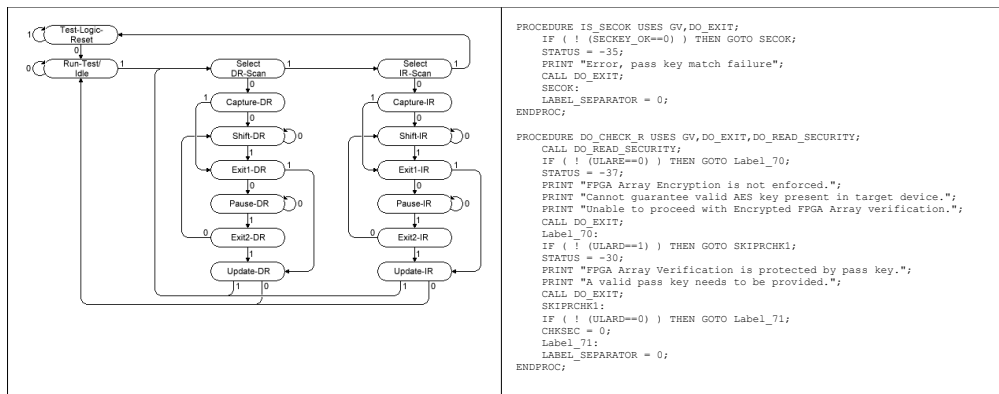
1
Test-Logic-Reset
0
0
Run-Test/Idle
1
Select DR-Scan
1
Select IR-Scan
1
0
0
1
Capture-DR
1
Capture-IR
0
0
Shift-DR
0
Shift-IR
0
1
1
Exit1-DR
1
Exit1-IR
1
0
0
Pause-DR
0
Pause-IR
0
1
1
0
Exit2-DR
0
Exit2-IR
1
1
Update-DR
Update-IR
1
0
1
0

PROCEDURE IS_SECOK USES GV,DO_EXIT;
IF ( ! (SECKEY_OK==0) ) THEN GOTO SECOK;
STATUS = -35;
PRINT "Error, pass key match failure";
CALL DO_EXIT;
SECOK:
LABEL_SEPARATOR = 0;
ENDPROC;

PROCEDURE DO_CHECK_R USES GV,DO_EXIT,DO_READ_SECURITY;
CALL DO_READ_SECURITY;
IF ( ! (ULARE==0) ) THEN GOTO Label_70;
STATUS = -37;
PRINT "FPGA Array Encryption is not enforced.";
PRINT "Cannot guarantee valid AES key present in target device.";
PRINT "Unable to proceed with Encrypted FPGA Array verification.";
CALL DO_EXIT;
Label_70:
IF ( ! (ULARD==1) ) THEN GOTO SKIPRCHK1;
STATUS = -30;
PRINT "FPGA Array Verification is protected by pass key.";
PRINT "A valid pass key needs to be provided.";
CALL DO_EXIT;
SKIPRCHK1:
IF ( ! (ULARD==0) ) THEN GOTO Label_71;
CHKSEC = 0;
Label_71:
LABEL_SEPARATOR = 0;
ENDPROC;